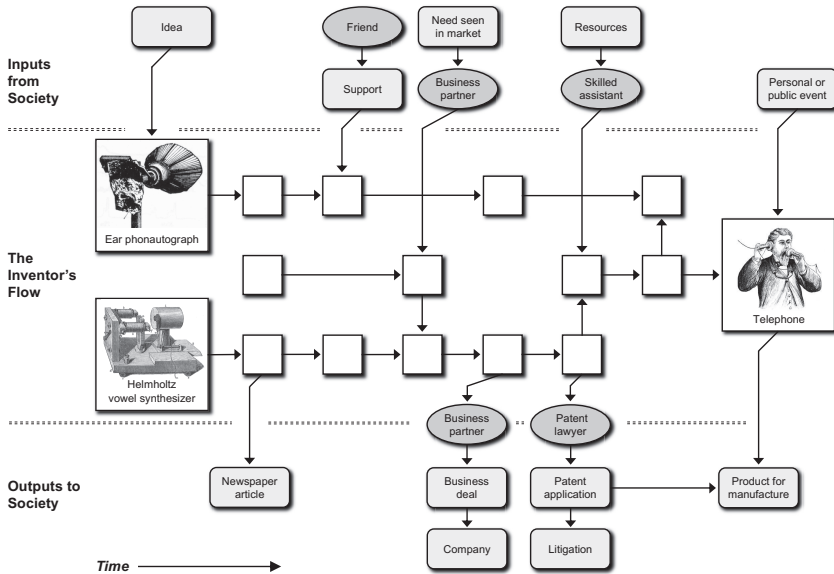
Idea

Friend

Need seen in market

Resources

Inputs from Society

Support

Business partner

Skilled assistant

Personal or public event

Ear phonautograph

The Inventor's Flow

Telephone

Helmholtz vowel synthesizer

Business partner

Patent lawyer

Outputs to Society

Newspaper article

Business deal

Patent application

Product for manufacture

Company

Litigation

Time